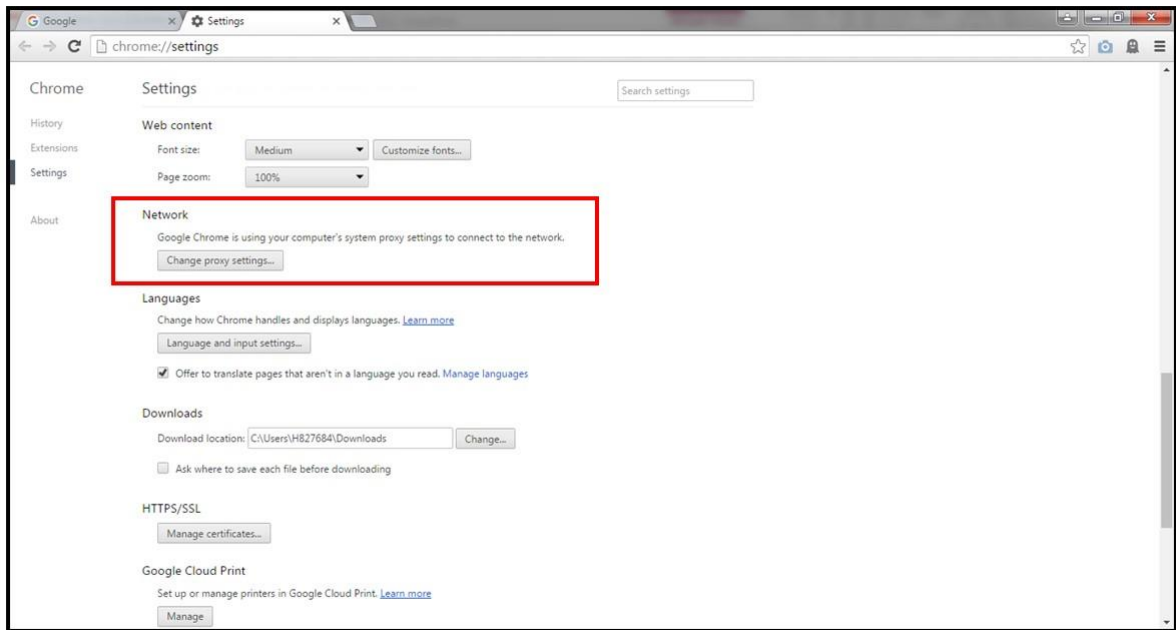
Google
Settings
chrome://settings

Chrome
History
Extensions
Settings
About

Settings
Search settings

Web content
Font size: Medium
Customize fonts...
Page zoom: 100%

Network
Google Chrome is using your computer's system proxy settings to connect to the network.
Change proxy settings...

Languages
Change how Chrome handles and displays languages. Learn more
Language and input settings...
Offer to translate pages that aren't in a language you read. Manage languages

Downloads
Download location: C:\Users\H827684\Downloads
Change...
Ask where to save each file before downloading

HTTPS/SSL
Manage certificates...

Google Cloud Print
Set up or manage printers in Google Cloud Print. Learn more
Manage